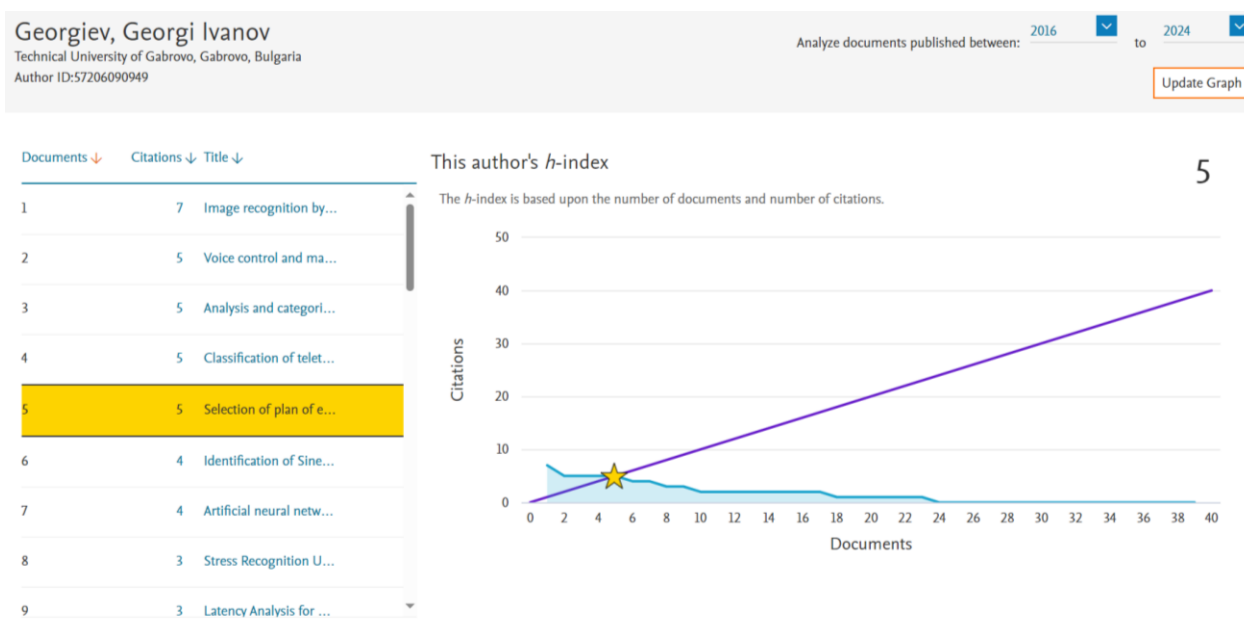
Georgiev, Georgi Ivanov
Technical University of Gabrovo, Gabrovo, Bulgaria
Author ID:57206090949

Analyze documents published between: 2016 to 2024

Update Graph

| Documents ↓ | Citations ↓ | Title ↓ |
|---|---|---|
| 1 | 7 | Image recognition by... |
| 2 | 5 | Voice control and ma... |
| 3 | 5 | Analysis and categori... |
| 4 | 5 | Classification of telet... |
| 5 | 5 | Selection of plan of e... |
| 6 | 4 | Identification of Sine... |
| 7 | 4 | Artificial neural netw... |
| 8 | 3 | Stress Recognition U... |
| 9 | 3 | Latency Analysis for ... |

This author's $h$-index

5

The $h$-index is based upon the number of documents and number of citations.

Citations
50
40
30
20
10
0

0 2 4 6 8 10 12 14 16 18 20 22 24 26 28 30 32 34 36 38 40
Documents